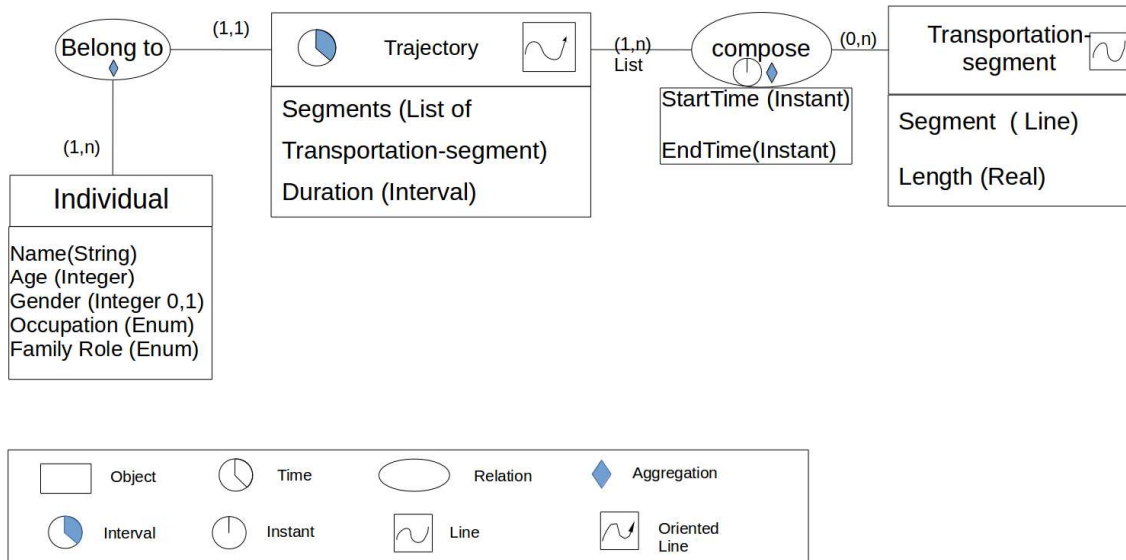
Belong to

(1,1)

Trajectory

(1,n)
List

compose

(0,n)

Transportation-segment

(1,n)

Individual

Name(String)
Age (Integer)
Gender (Integer 0,1)
Occupation (Enum)
Family Role (Enum)

Segments (List of Transportation-segment)
Duration (Interval)

StartTime (Instant)
EndTime(Instant)

Segment ( Line)
Length (Real)

Object
Time
Relation
Aggregation
Interval
Instant
Line
Oriented Line